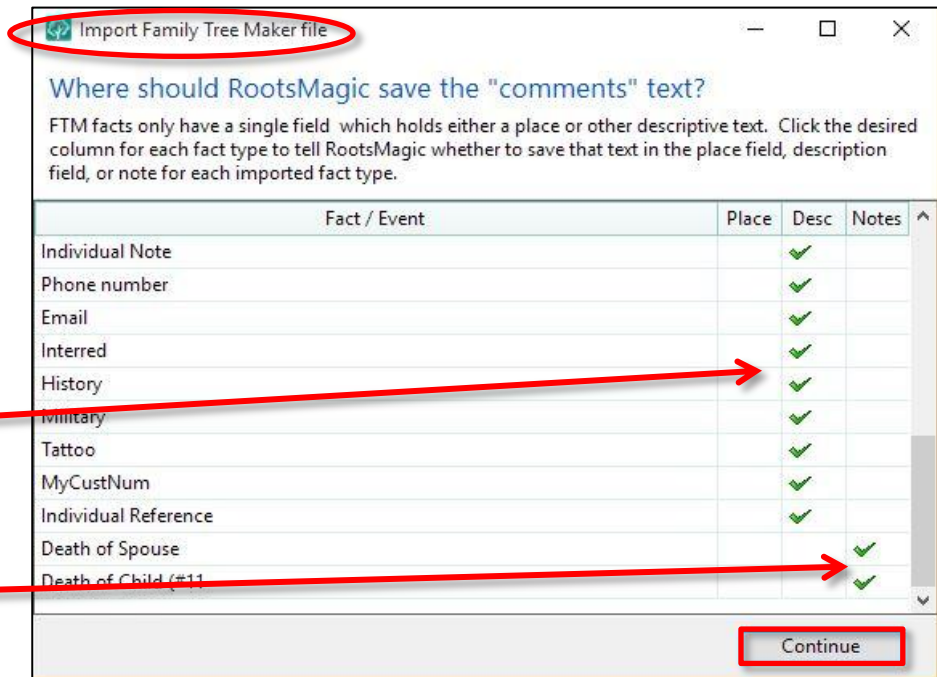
Import Family Tree Maker file

Where should RootsMagic save the "comments" text?

FTM facts only have a single field which holds either a place or other descriptive text. Click the desired column for each fact type to tell RootsMagic whether to save that text in the place field, description field, or note for each imported fact type.

| Fact / Event | Place | Desc | Notes |
|---|---|---|---|
| Individual Note | | ✔ | |
| Phone number | | ✔ | |
| Email | | ✔ | |
| Interred | | ✔ | |
| History | | ✔ | |
| Military | | ✔ | |
| Tattoo | | ✔ | |
| MyCustNum | | ✔ | |
| Individual Reference | | ✔ | |
| Death of Spouse | | | ✔ |
| Death of Child (#11 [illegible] | | | ✔ |

Continue